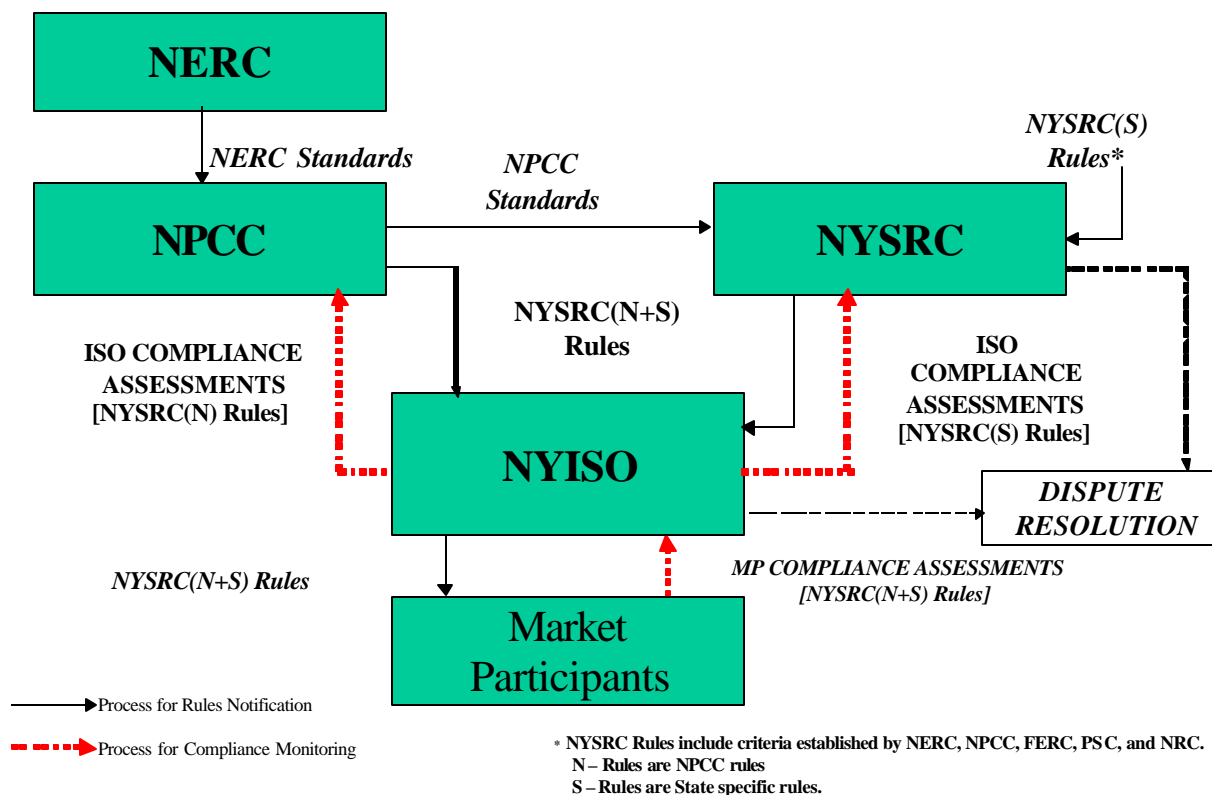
NERC

NERC Standards

NPCC Standards

NYSRC(S) Rules*

NPCC

NYSRC

NYSRC(N+S) Rules

ISO COMPLIANCE ASSESSMENTS [NYSRC(N) Rules]

ISO COMPLIANCE ASSESSMENTS [NYSRC(S) Rules]

NYISO

DISPUTE RESOLUTION

NYSRC(N+S) Rules

MP COMPLIANCE ASSESSMENTS [NYSRC(N+S) Rules]

Market Participants

Process for Rules Notification

Process for Compliance Monitoring

* NYSRC Rules include criteria established by NERC, NPCC, FERC, PSC, and NRC.
N – Rules are NPCC rules
S – Rules are State specific rules.